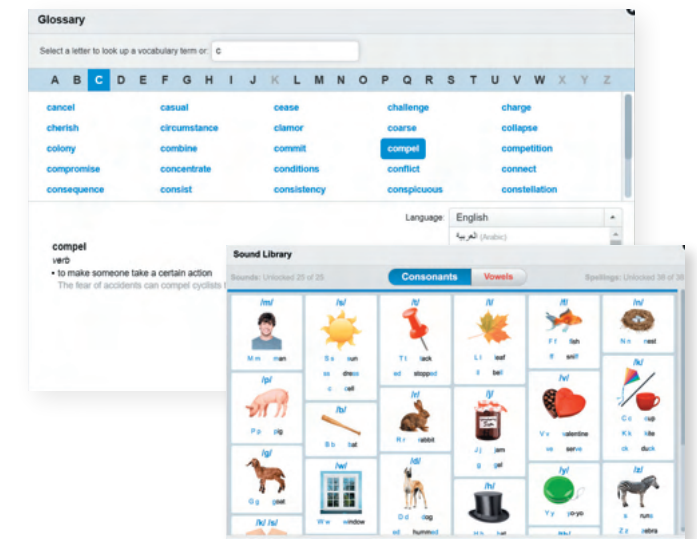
Glossary

Select a letter to look up a vocabulary term or: c

A B C D E F G H I J K L M N O P Q R S T U V W X Y Z

| | | | | |
|---|---|---|---|---|
| cancel | casual | cease | challenge | charge |
| cherish | circumstance | clamor | coarse | collapse |
| colony | combine | commit | compel | competition |
| compromise | concentrate | conditions | conflict | connect |
| consequence | consist | consistency | conspicuous | constellation |

Language: English

العربية (Arabic)

compel
verb
• to make someone take a certain action
The fear of accidents can compel cyclists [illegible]

Sound Library

Sounds: Unlocked 25 of 25

Consonants Vowels

Spellings: Unlocked 36 of 36

/m/ M m man
/s/ S s sun ss dress c cell
/t/ T t tack ed stopped
/l/ L l leaf ll bell
/f/ F f fish ff sniff
/n/ N n nest
/p/ P p pig
/b/ B b bat
/r/ R r rabbit
/j/ J j jam g gel
/v/ V v valentine ve serve
/k/ C c cup K k kite ck duck
/g/ G g goat
/w/ W w window
/d/ D d dog ed hummed
/h/ H h hat
/y/ Y y yo-yo
/z/ Z z zebra
/k/ /s/